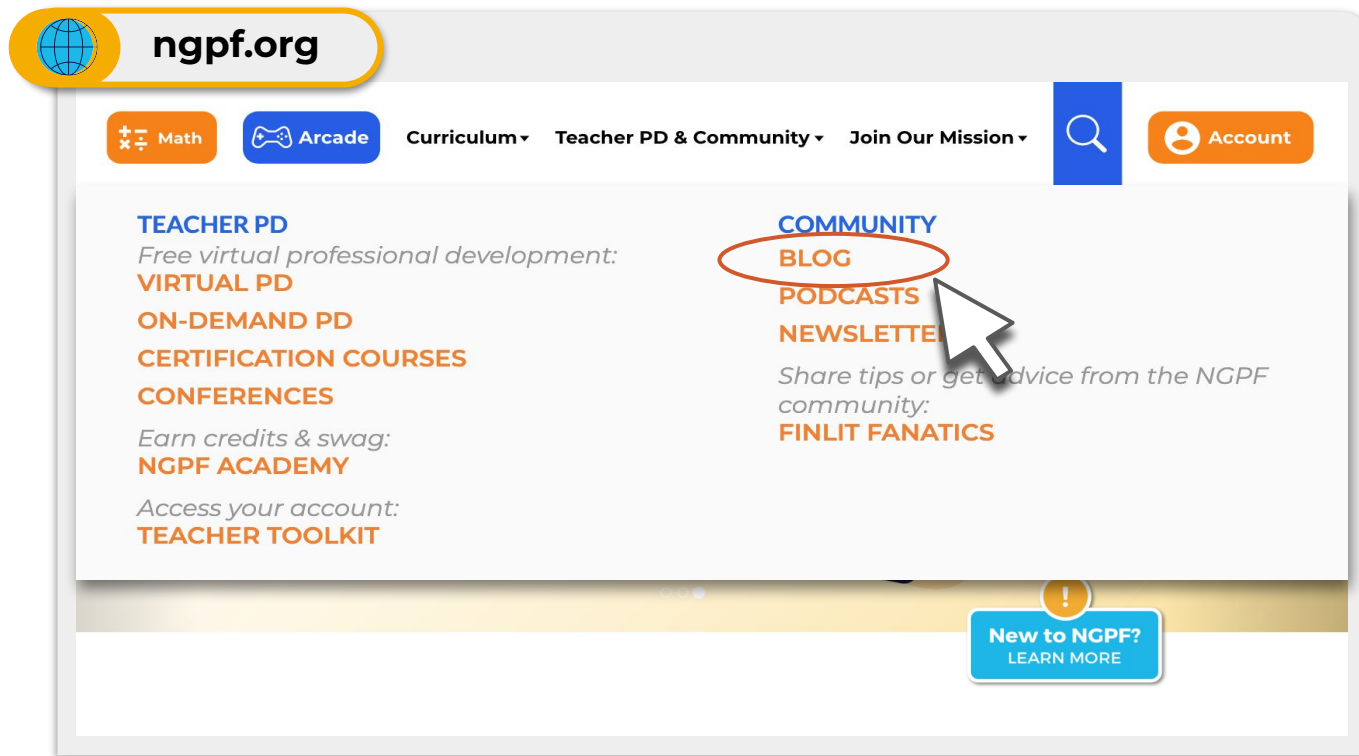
ngpf.org

Math Arcade Curriculum▾ Teacher PD & Community▾ Join Our Mission▾ Account

TEACHER PD
Free virtual professional development:
VIRTUAL PD
ON-DEMAND PD
CERTIFICATION COURSES
CONFERENCES

Earn credits & swag:
NGPF ACADEMY

Access your account:
TEACHER TOOLKIT

COMMUNITY
BLOG
PODCASTS
NEWSLETTE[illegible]

Share tips or get advice from the NGPF community:
FINLIT FANATICS

!
New to NGPF?
LEARN MORE